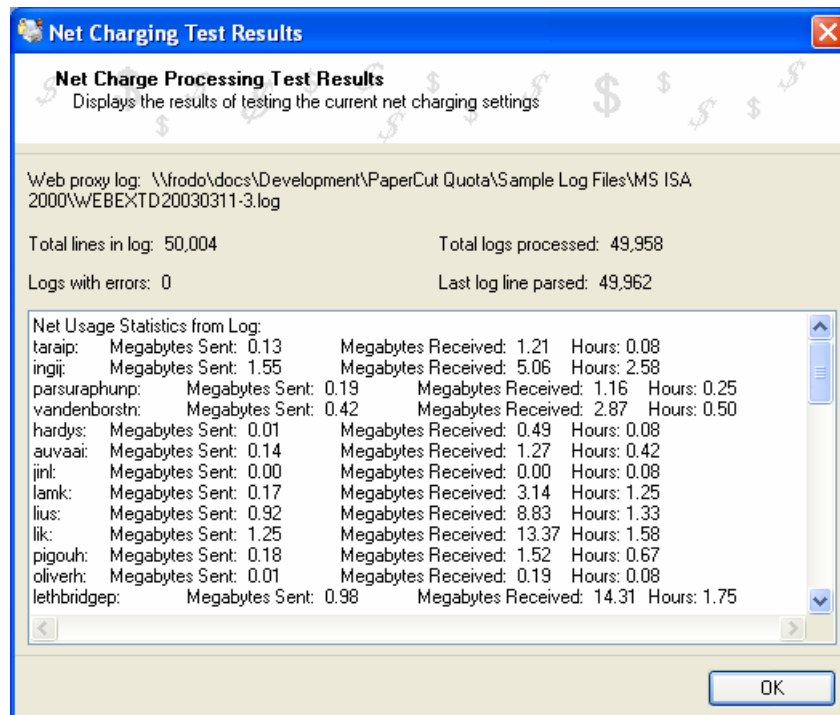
Net Charging Test Results

Net Charge Processing Test Results
Displays the results of testing the current net charging settings

Web proxy log: \\frodo\docs\Development\PaperCut Quota\Sample Log Files\MS ISA 2000\WEBEXTD20030311-3.log

Total lines in log: 50,004

Total logs processed: 49,958

Logs with errors: 0

Last log line parsed: 49,962

Net Usage Statistics from Log:
taraip: Megabytes Sent: 0.13 Megabytes Received: 1.21 Hours: 0.08
ingij: Megabytes Sent: 1.55 Megabytes Received: 5.06 Hours: 2.58
parsuraphunp: Megabytes Sent: 0.19 Megabytes Received: 1.16 Hours: 0.25
vandenborstn: Megabytes Sent: 0.42 Megabytes Received: 2.87 Hours: 0.50
hardys: Megabytes Sent: 0.01 Megabytes Received: 0.49 Hours: 0.08
auvaai: Megabytes Sent: 0.14 Megabytes Received: 1.27 Hours: 0.42
jinl: Megabytes Sent: 0.00 Megabytes Received: 0.00 Hours: 0.08
lamk: Megabytes Sent: 0.17 Megabytes Received: 3.14 Hours: 1.25
lius: Megabytes Sent: 0.92 Megabytes Received: 8.83 Hours: 1.33
lik: Megabytes Sent: 1.25 Megabytes Received: 13.37 Hours: 1.58
pigouh: Megabytes Sent: 0.18 Megabytes Received: 1.52 Hours: 0.67
oliverh: Megabytes Sent: 0.01 Megabytes Received: 0.19 Hours: 0.08
lethbridgep: Megabytes Sent: 0.98 Megabytes Received: 14.31 Hours: 1.75

OK